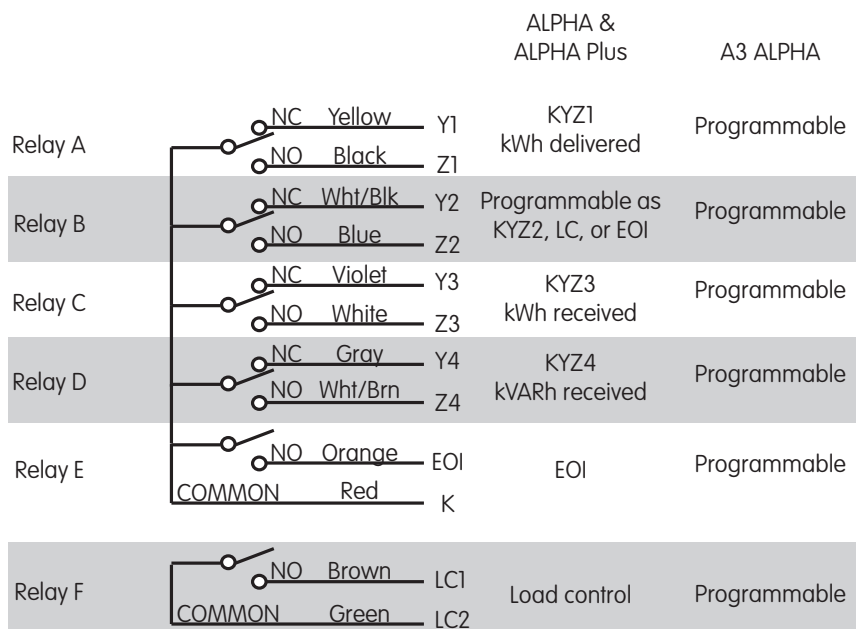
ALPHA & ALPHA Plus

A3 ALPHA

Relay A
NC Yellow Y1
NO Black Z1
KYZ1 kWh delivered
Programmable

Relay B
NC Wht/Blk Y2
NO Blue Z2
Programmable as KYZ2, LC, or EOI
Programmable

Relay C
NC Violet Y3
NO White Z3
KYZ3 kWh received
Programmable

Relay D
NC Gray Y4
NO Wht/Brn Z4
KYZ4 kVARh received
Programmable

Relay E
NO Orange EOI
COMMON Red K
EOI
Programmable

Relay F
NO Brown LC1
COMMON Green LC2
Load control
Programmable